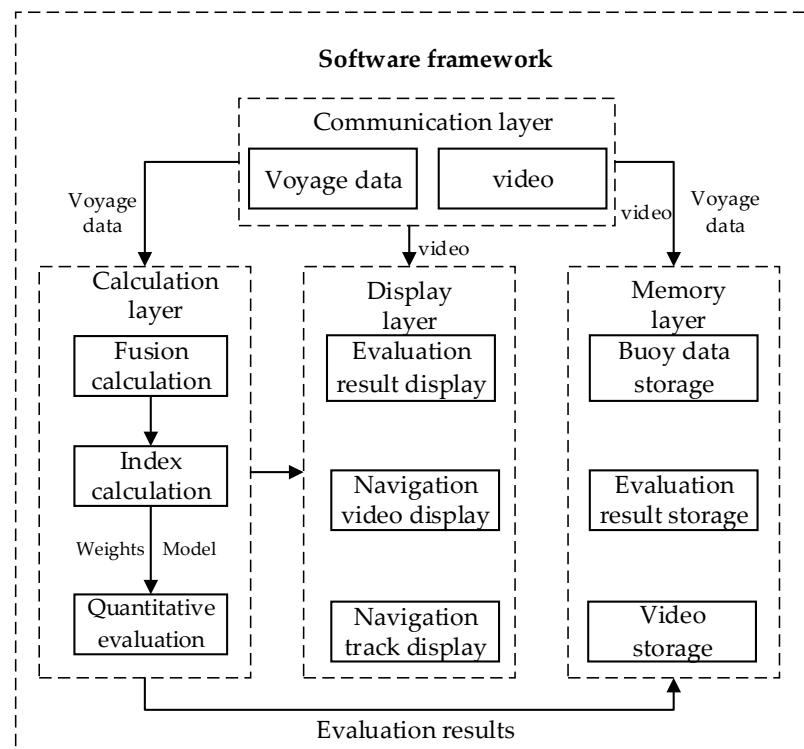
Software framework

Communication layer

Voyage data

video

Voyage data

video

video

Voyage data

Calculation layer

Fusion calculation

Index calculation

Weights

Model

Quantitative evaluation

Display layer

Evaluation result display

Navigation video display

Navigation track display

Memory layer

Buoy data storage

Evaluation result storage

Video storage

Evaluation results